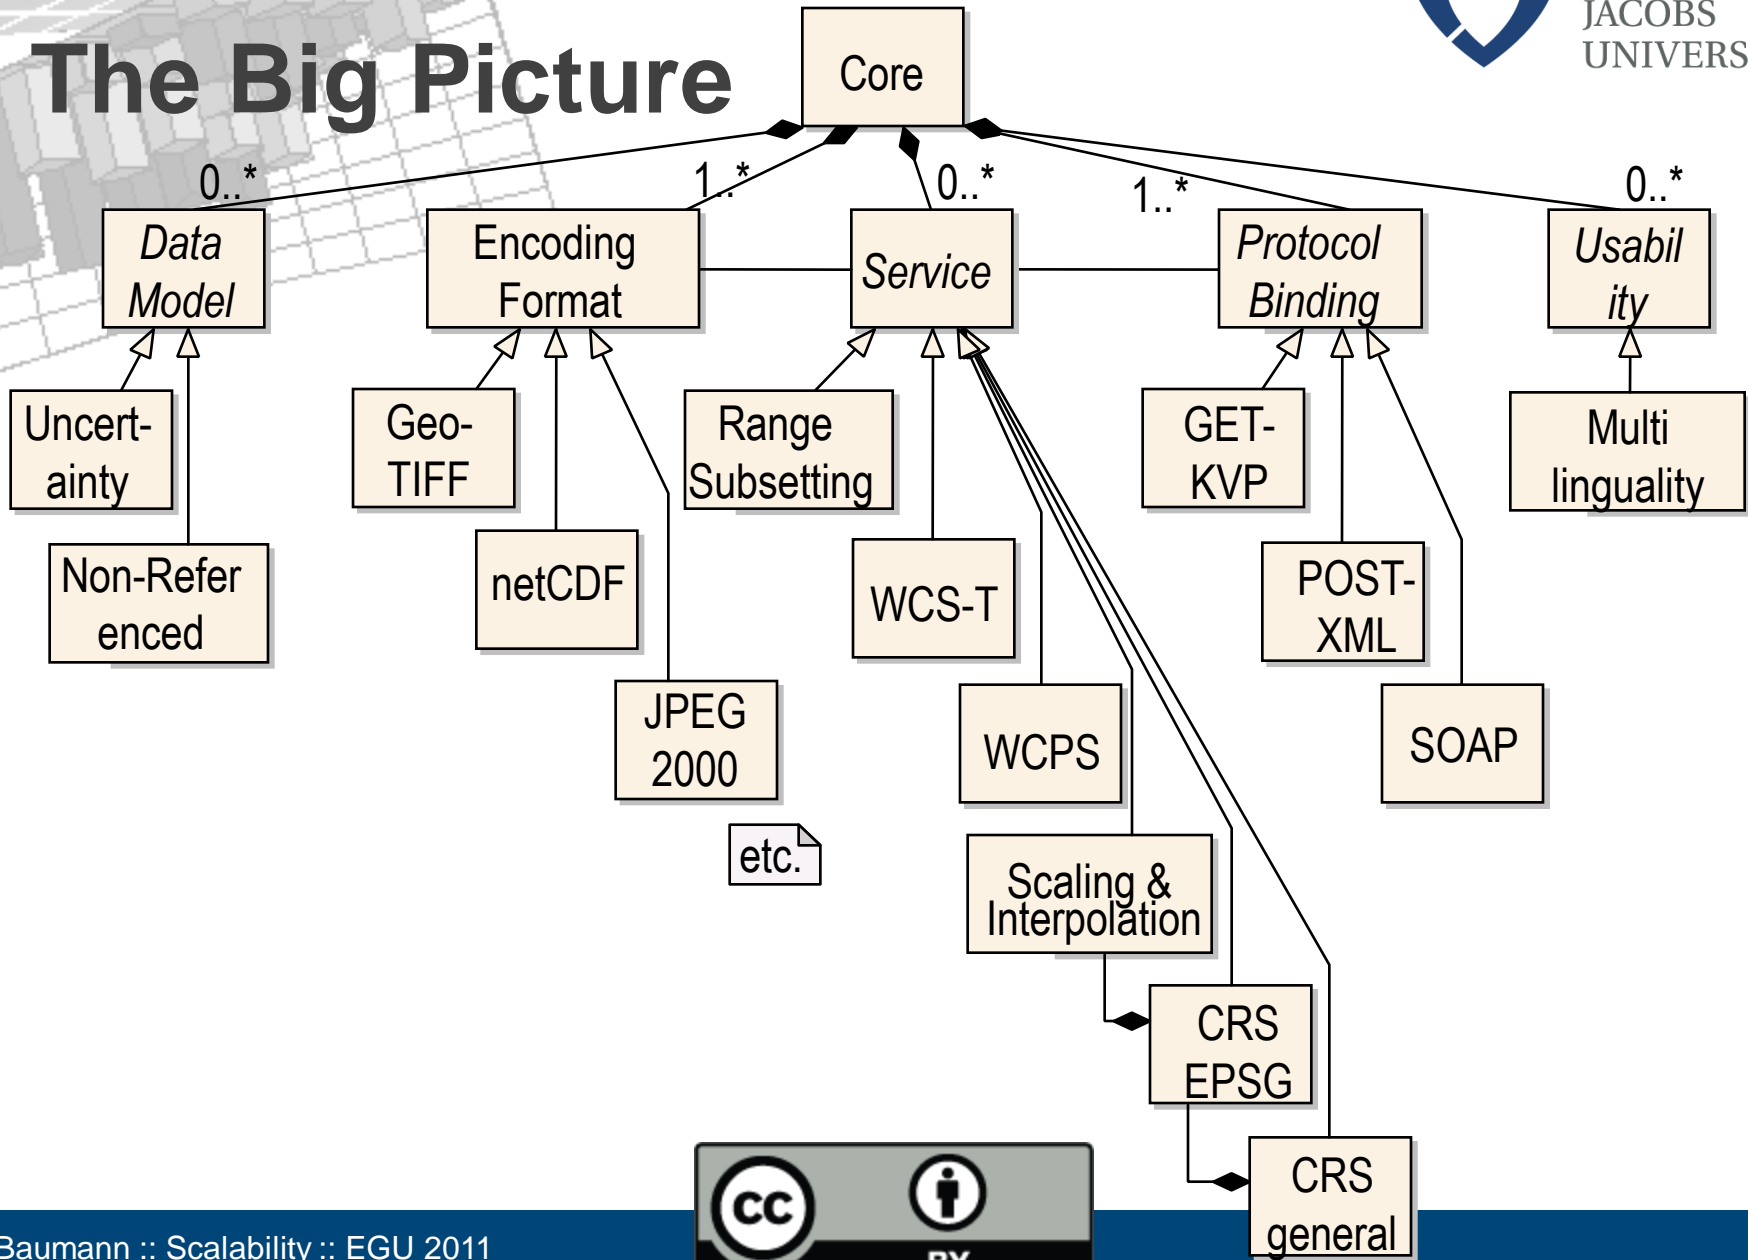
The Big Picture

JACOBS UNIVERS

Core

0..*

1..*

0..*

1..*

0..*

Data Model

Encoding Format

Service

Protocol Binding

Usabil ity

Uncert-ainty

Non-Refer enced

Geo-TIFF

netCDF

JPEG 2000

etc.

Range Subsetting

WCS-T

WCPS

Scaling & Interpolation

CRS EPSG

CRS general

GET-KVP

POST-XML

SOAP

Multi linguality

Baumann :: Scalability :: EGU 2011

BY